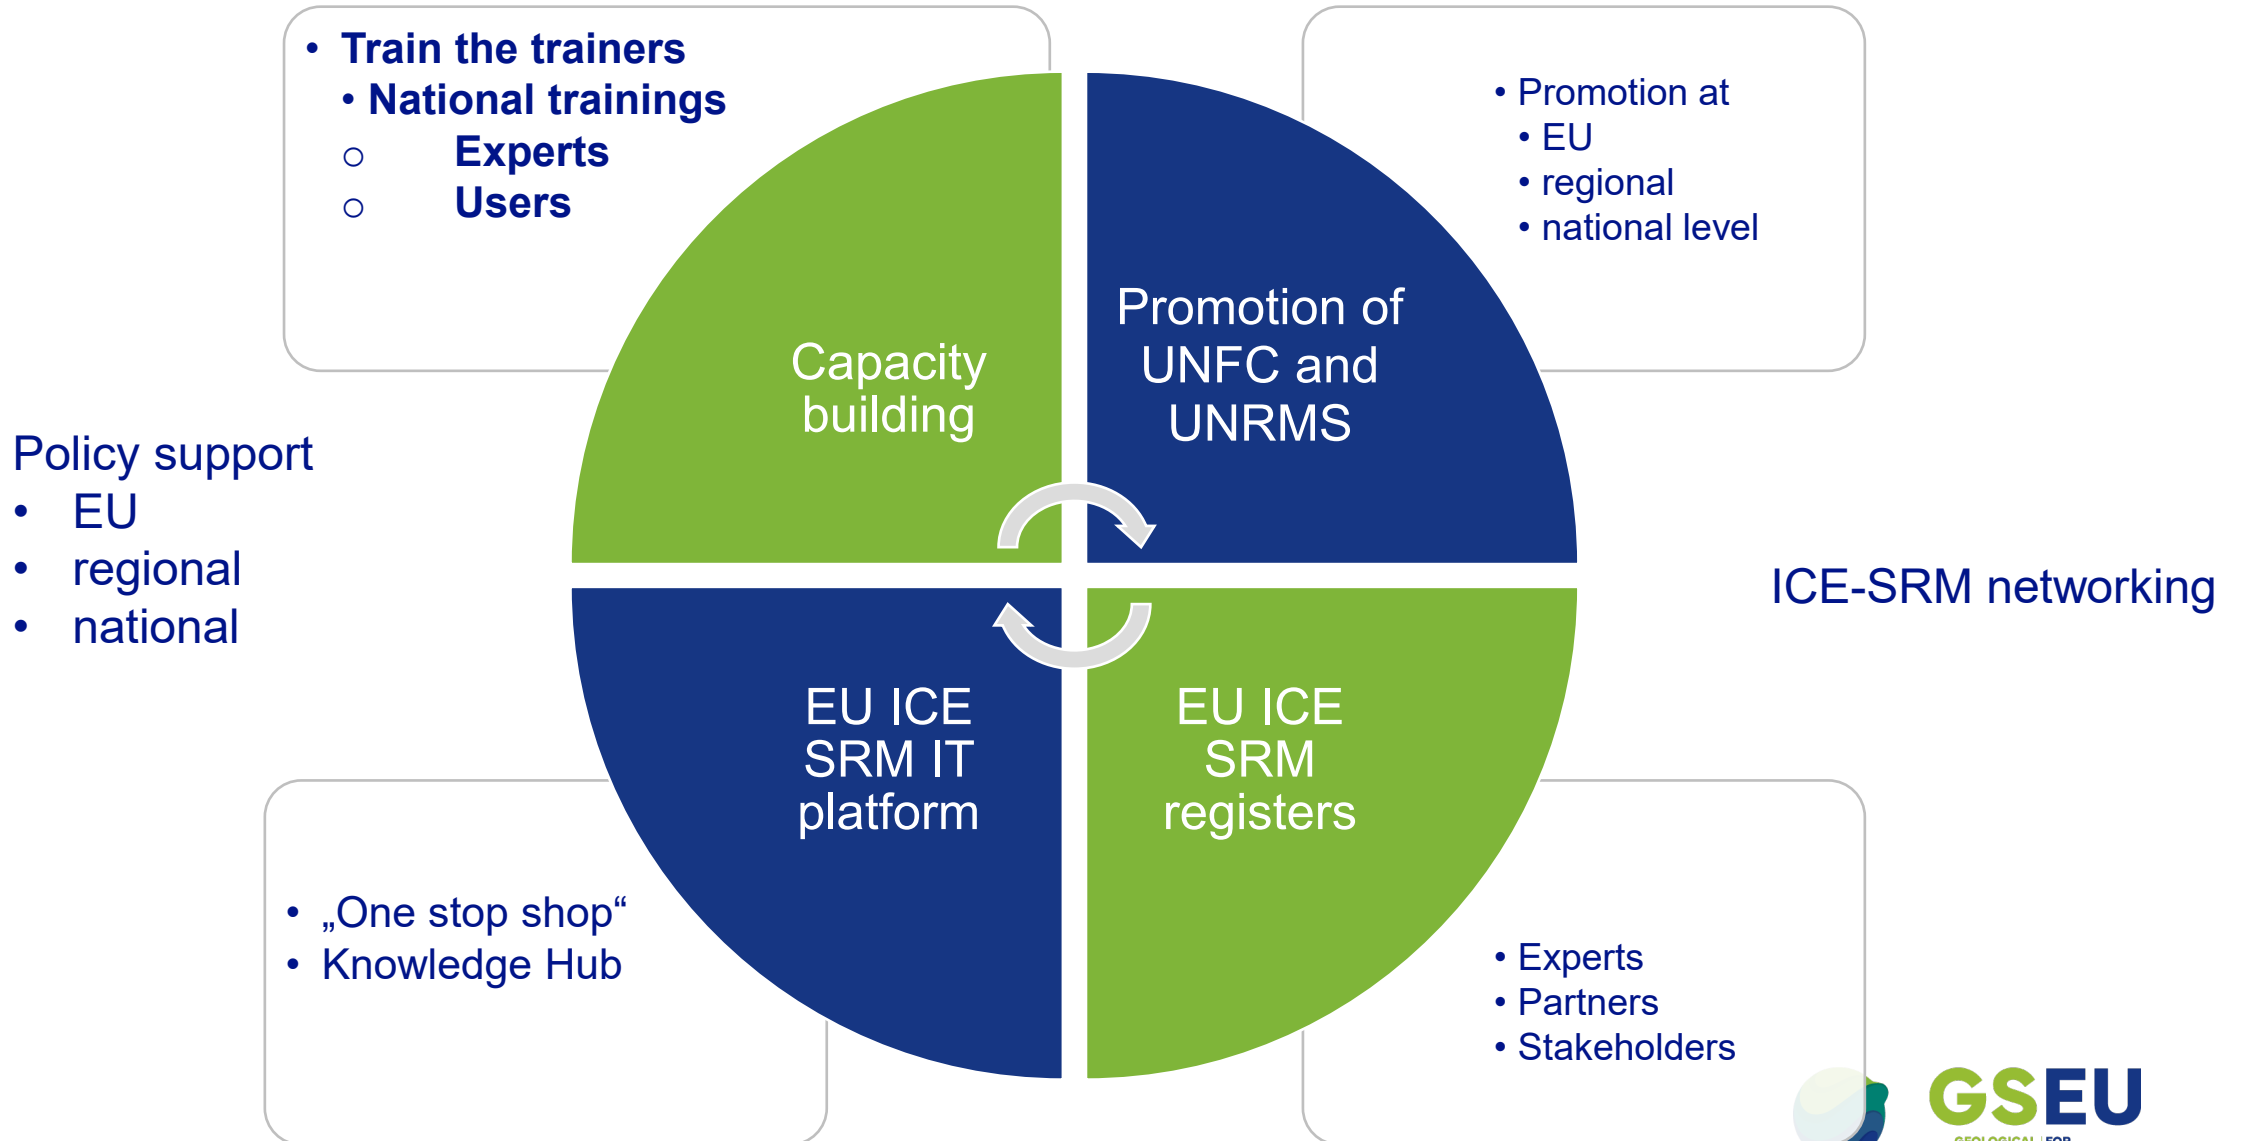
• Train the trainers
• National trainings
○ Experts
○ Users

• Promotion at
• EU
• regional
• national level

Capacity building

Promotion of UNFC and UNRMS

Policy support
• EU
• regional
• national

ICE-SRM networking

EU ICE SRM IT platform

EU ICE SRM registers

• „One stop shop“
• Knowledge Hub

• Experts
• Partners
• Stakeholders

GSEU
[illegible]